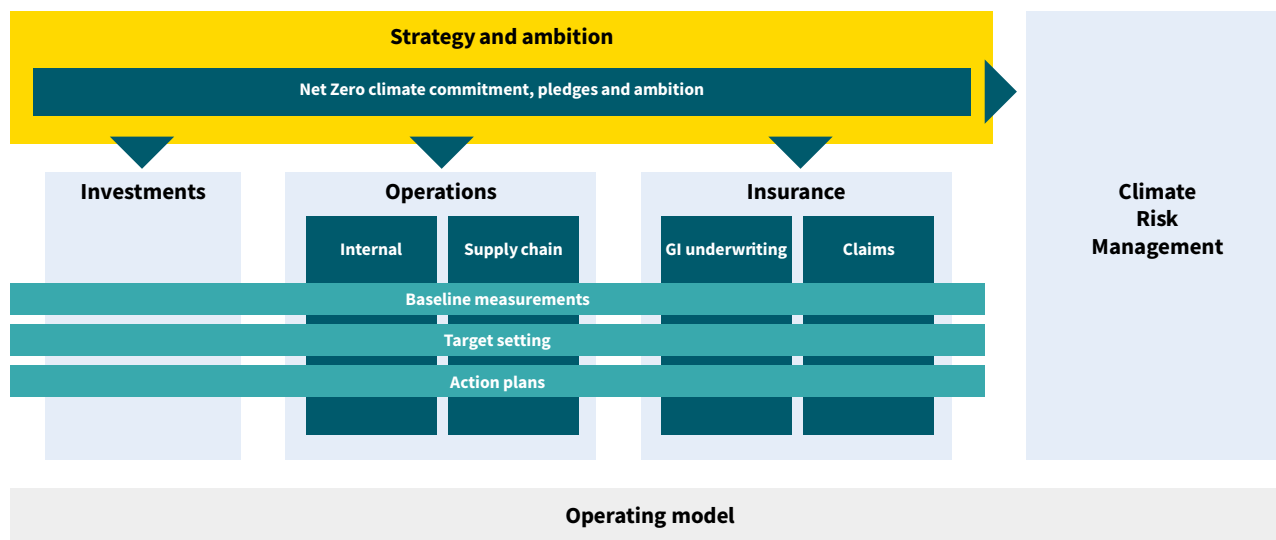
Strategy and ambition

Net Zero climate commitment, pledges and ambition

Investments

Operations

Internal

Supply chain

Insurance

GI underwriting

Claims

Climate Risk Management

Baseline measurements

Target setting

Action plans

Operating model